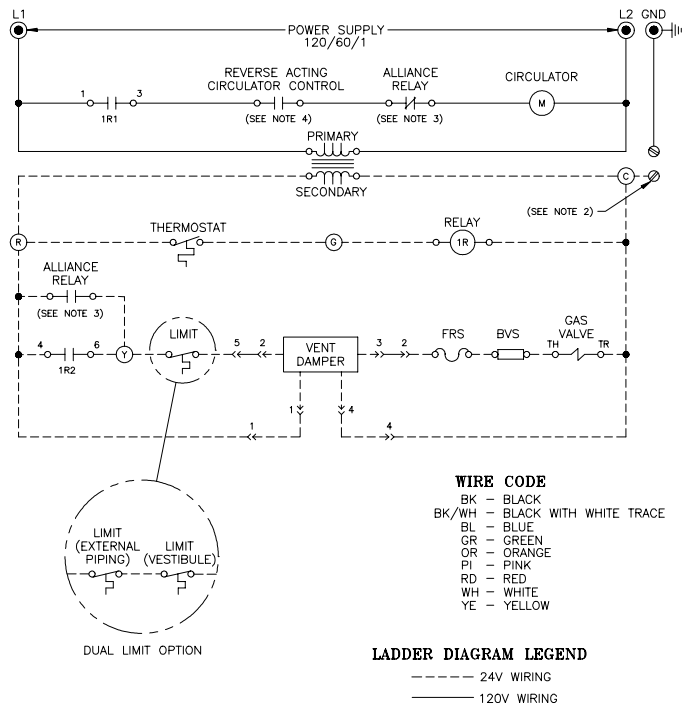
L1
POWER SUPPLY
120/60/1
L2 GND

1 3
1R1
REVERSE ACTING CIRCULATOR CONTROL
(SEE NOTE 4)
ALLIANCE RELAY
(SEE NOTE 3)
CIRCULATOR
M

PRIMARY
SECONDARY
C
(SEE NOTE 2)

R
THERMOSTAT
G
RELAY
1R

ALLIANCE RELAY
(SEE NOTE 3)

4 6
1R2
Y
LIMIT
5 2
VENT DAMPER
3 2
FRS
BVS
GAS VALVE
TH TR
1
4
1
4

LIMIT (EXTERNAL PIPING)
LIMIT (VESTIBULE)
DUAL LIMIT OPTION

WIRE CODE
BK – BLACK
BK/WH – BLACK WITH WHITE TRACE
BL – BLUE
GR – GREEN
OR – ORANGE
PI – PINK
RD – RED
WH – WHITE
YE – YELLOW

LADDER DIAGRAM LEGEND
24V WIRING
120V WIRING